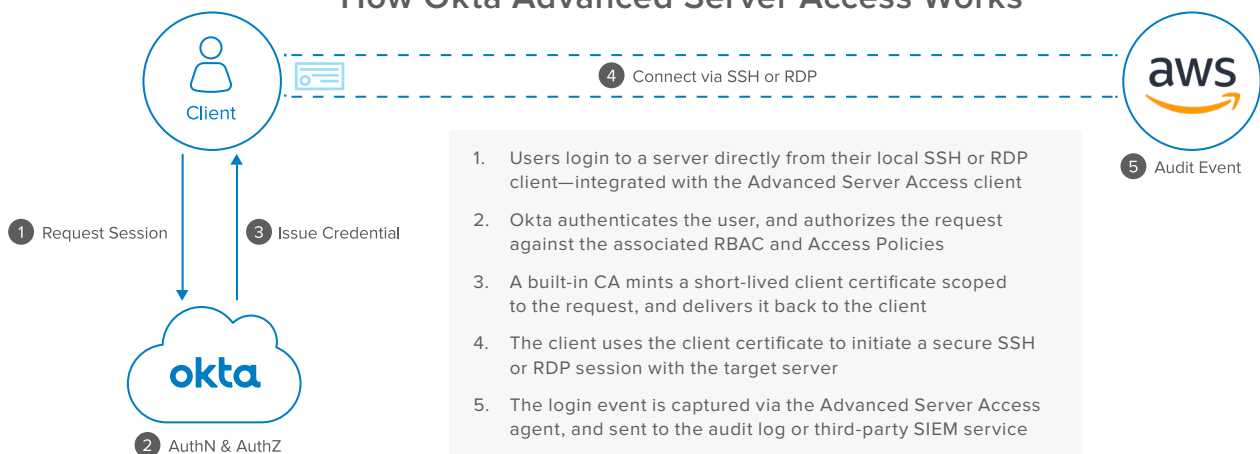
Client

4 Connect via SSH or RDP

aws

5 Audit Event

1 Request Session

3 Issue Credential

okta

2 AuthN & AuthZ

1. Users login to a server directly from their local SSH or RDP client—integrated with the Advanced Server Access client

2. Okta authenticates the user, and authorizes the request against the associated RBAC and Access Policies

3. A built-in CA mints a short-lived client certificate scoped to the request, and delivers it back to the client

4. The client uses the client certificate to initiate a secure SSH or RDP session with the target server

5. The login event is captured via the Advanced Server Access agent, and sent to the audit log or third-party SIEM service